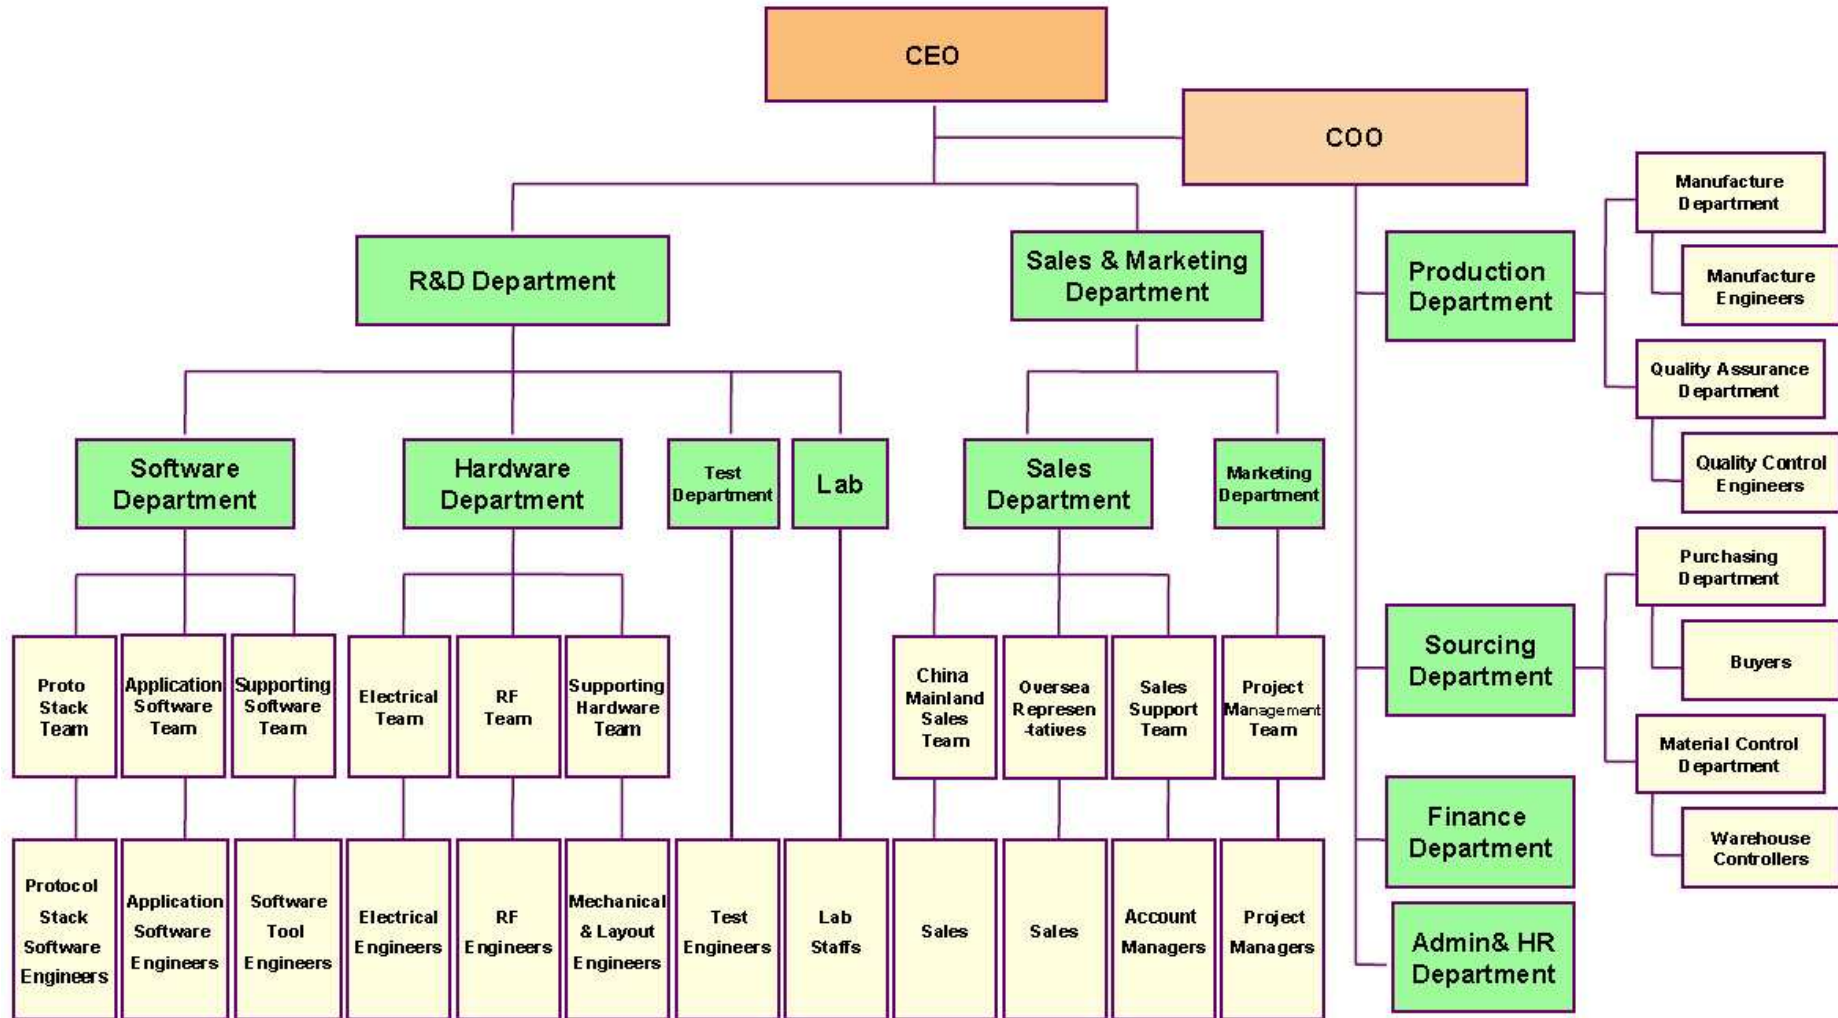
CEO

COO

R&D Department

Sales & Marketing Department

Production Department

Manufacture Department

Manufacture Engineers

Quality Assurance Department

Quality Control Engineers

Software Department

Hardware Department

Test Department

Lab

Sales Department

Marketing Department

Purchasing Department

Buyers

Sourcing Department

Material Control Department

Warehouse Controllers

Finance Department

Admin& HR Department

Proto Stack Team

Application Software Team

Supporting Software Team

Electrical Team

RF Team

Supporting Hardware Team

China Mainland Sales Team

Oversea Represen -tatives

Sales Support Team

Project Management Team

Protocol Stack Software Engineers

Application Software Engineers

Software Tool Engineers

Electrical Engineers

RF Engineers

Mechanical & Layout Engineers

Test Engineers

Lab Staffs

Sales

Sales

Account Managers

Project Managers